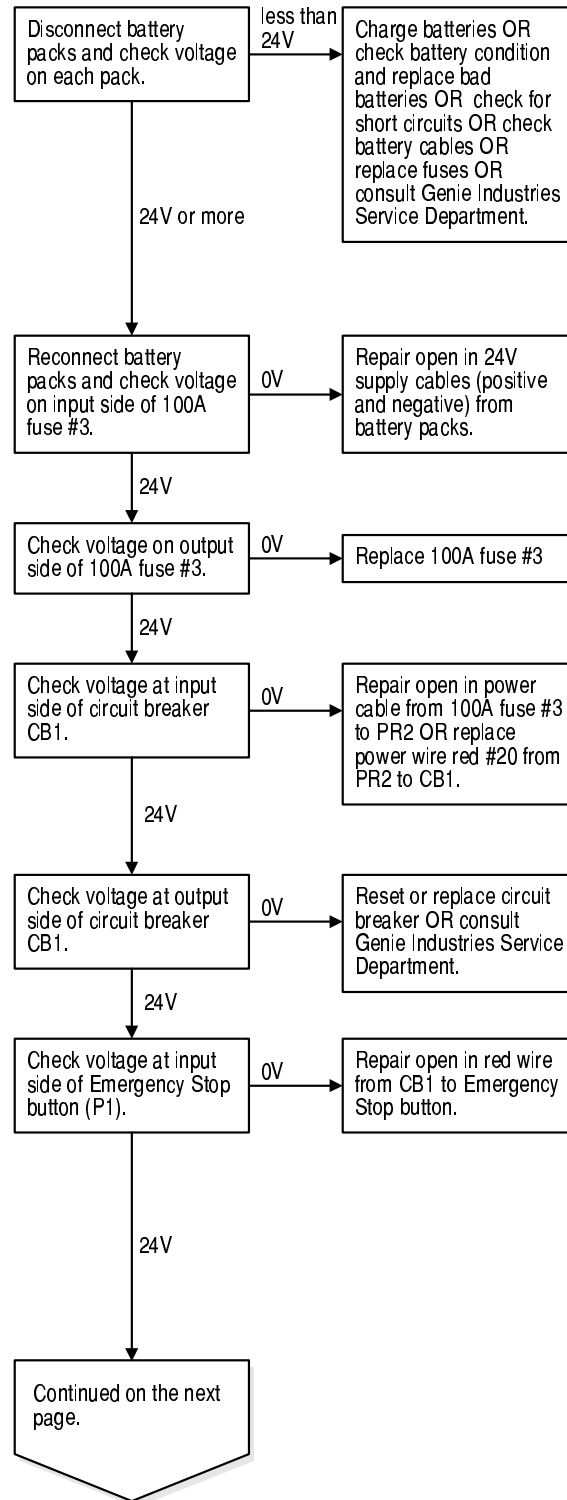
Disconnect battery packs and check voltage on each pack.

less than 24V

Charge batteries OR check battery condition and replace bad batteries OR check for short circuits OR check battery cables OR replace fuses OR consult Genie Industries Service Department.

24V or more

Reconnect battery packs and check voltage on input side of 100A fuse #3.

0V

Repair open in 24V supply cables (positive and negative) from battery packs.

24V

Check voltage on output side of 100A fuse #3.

0V

Replace 100A fuse #3

24V

Check voltage at input side of circuit breaker CB1.

0V

Repair open in power cable from 100A fuse #3 to PR2 OR replace power wire red #20 from PR2 to CB1.

24V

Check voltage at output side of circuit breaker CB1.

0V

Reset or replace circuit breaker OR consult Genie Industries Service Department.

24V

Check voltage at input side of Emergency Stop button (P1).

0V

Repair open in red wire from CB1 to Emergency Stop button.

24V

Continued on the next page.